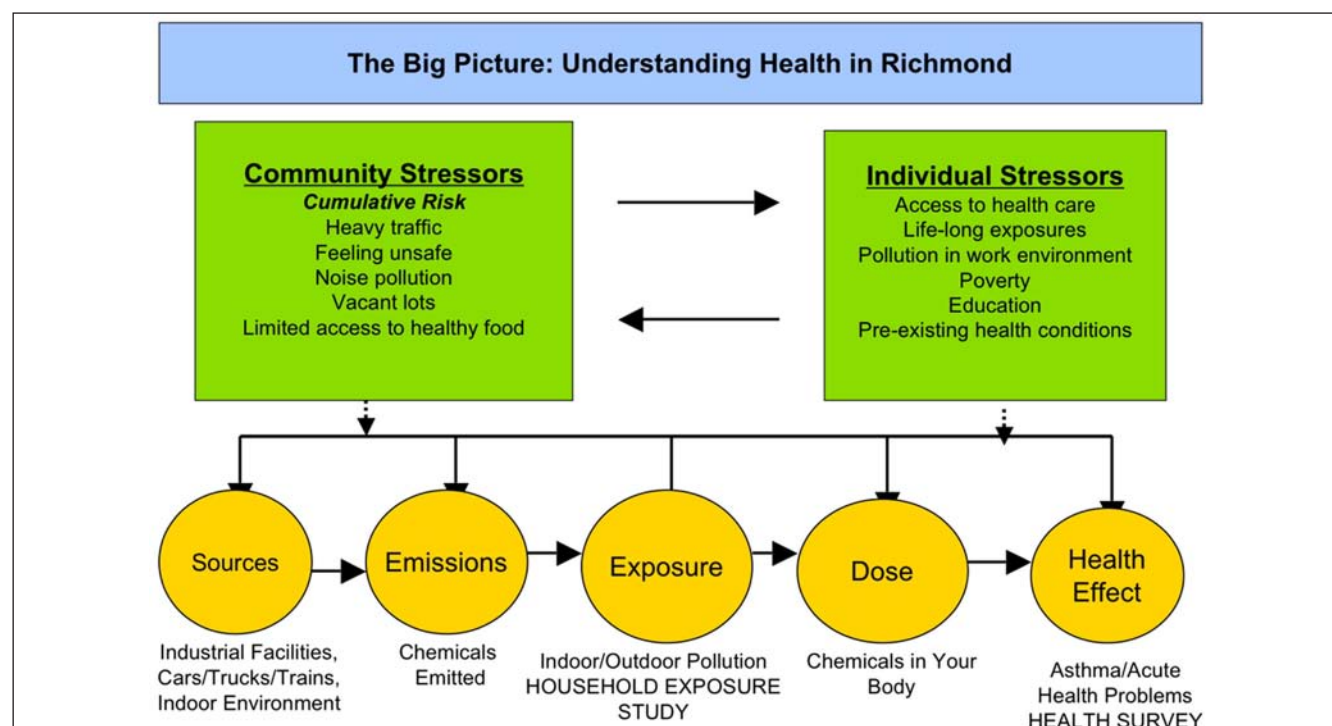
The Big Picture: Understanding Health in Richmond

Community Stressors
Cumulative Risk
Heavy traffic
Feeling unsafe
Noise pollution
Vacant lots
Limited access to healthy food

Individual Stressors
Access to health care
Life-long exposures
Pollution in work environment
Poverty
Education
Pre-existing health conditions

Sources

Industrial Facilities, Cars/Trucks/Trains, Indoor Environment

Emissions

Chemicals Emitted

Exposure

Indoor/Outdoor Pollution
HOUSEHOLD EXPOSURE STUDY

Dose

Chemicals in Your Body

Health Effect

Asthma/Acute Health Problems
HEALTH SURVEY